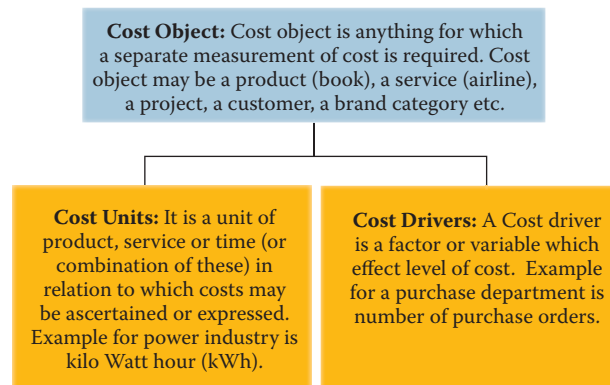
**Cost Object:** Cost object is anything for which a separate measurement of cost is required. Cost object may be a product (book), a service (airline), a project, a customer, a brand category etc.

**Cost Units:** It is a unit of product, service or time (or combination of these) in relation to which costs may be ascertained or expressed. Example for power industry is kilo Watt hour (kWh).

**Cost Drivers:** A Cost driver is a factor or variable which effect level of cost. Example for a purchase department is number of purchase orders.